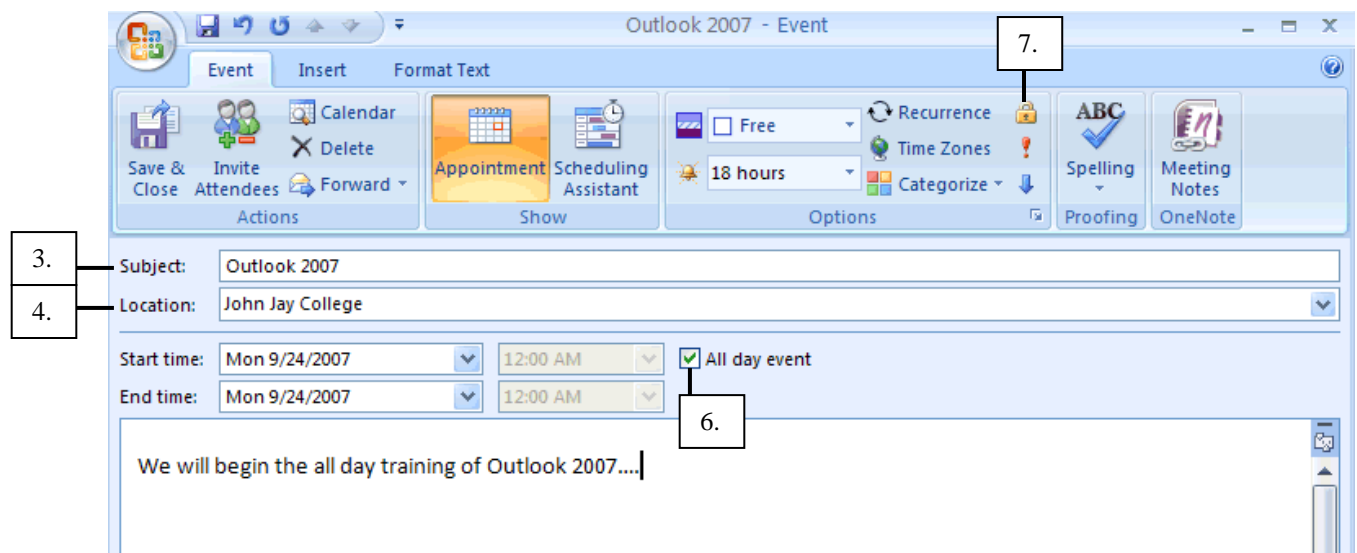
Outlook 2007 - Event

Event Insert Format Text

Save & Close
Invite Attendees
Calendar
Delete
Forward
Actions

Appointment
Scheduling Assistant
Show

Free
18 hours
Recurrence
Time Zones
Categorize
Options

Spelling
Proofing

Meeting Notes
OneNote

7.

3.
Subject: Outlook 2007

4.
Location: John Jay College

Start time: Mon 9/24/2007 12:00 AM
All day event
End time: Mon 9/24/2007 12:00 AM

6.

We will begin the all day training of Outlook 2007....